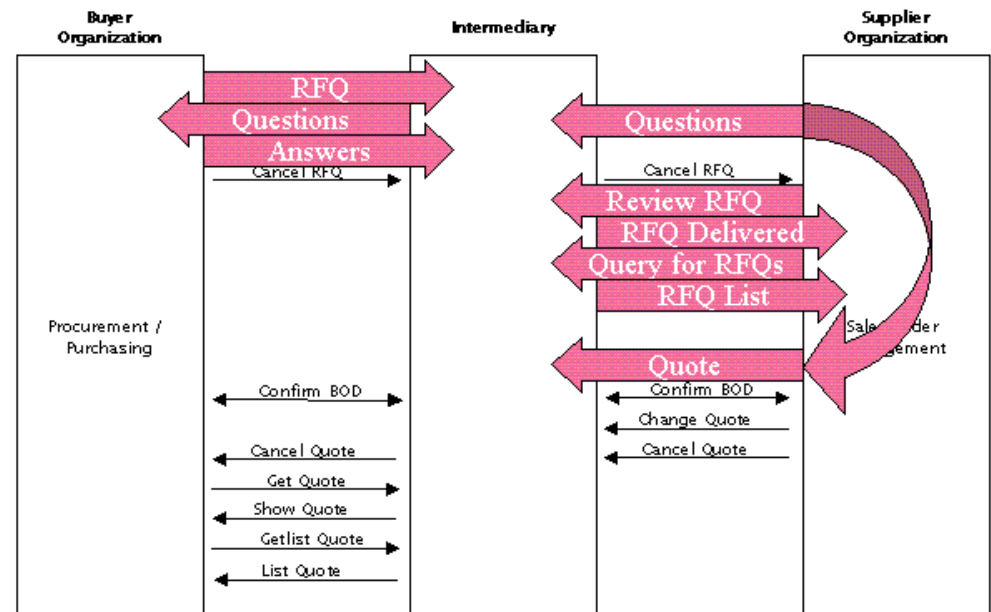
Buyer Organization

Intermediary

Supplier Organization

RFQ

Questions

Answers

Cancel RFQ

Questions

Cancel RFQ

Review RFQ

RFQ Delivered

Query for RFQs

RFQ List

Procurement / Purchasing

Sale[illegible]der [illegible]gement

Quote

Confirm BOD

Confirm BOD

Change Quote

Cancel Quote

Cancel Quote

Get Quote

Show Quote

Getlist Quote

List Quote